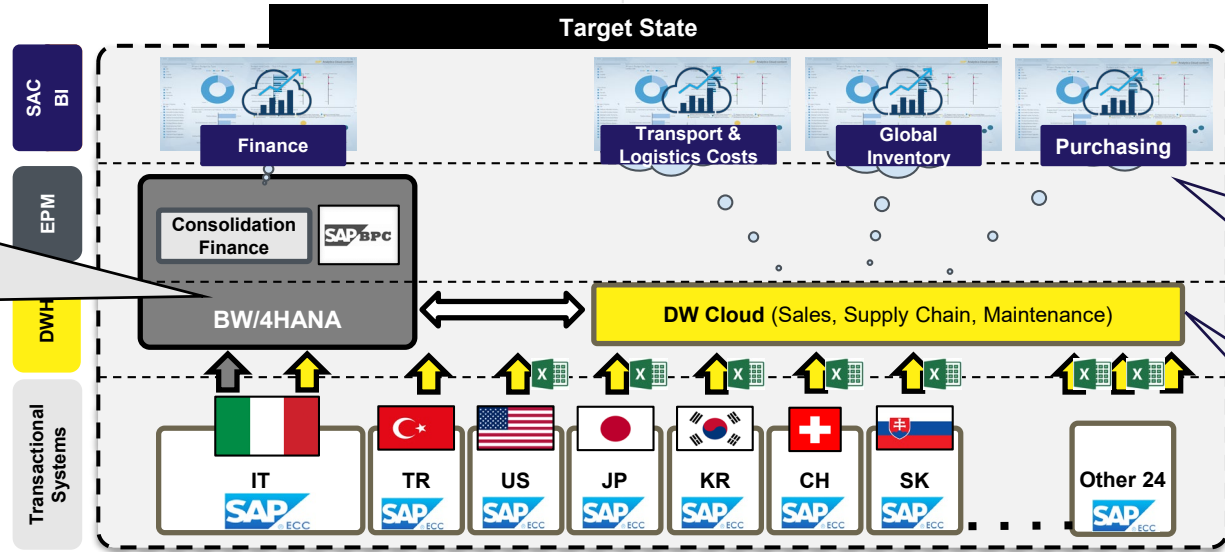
Target State

SAC BI

EPM

DWH

Transactional Systems

Finance

Transport & Logistics Costs

Global Inventory

Purchasing

Consolidation Finance

SAP BPC

BW/4HANA

DW Cloud (Sales, Supply Chain, Maintenance)

IT
SAP ECC

TR
SAP ECC

US
SAP ECC

JP
SAP ECC

KR
SAP ECC

CH
SAP ECC

SK
SAP ECC

Other 24
SAP ECC